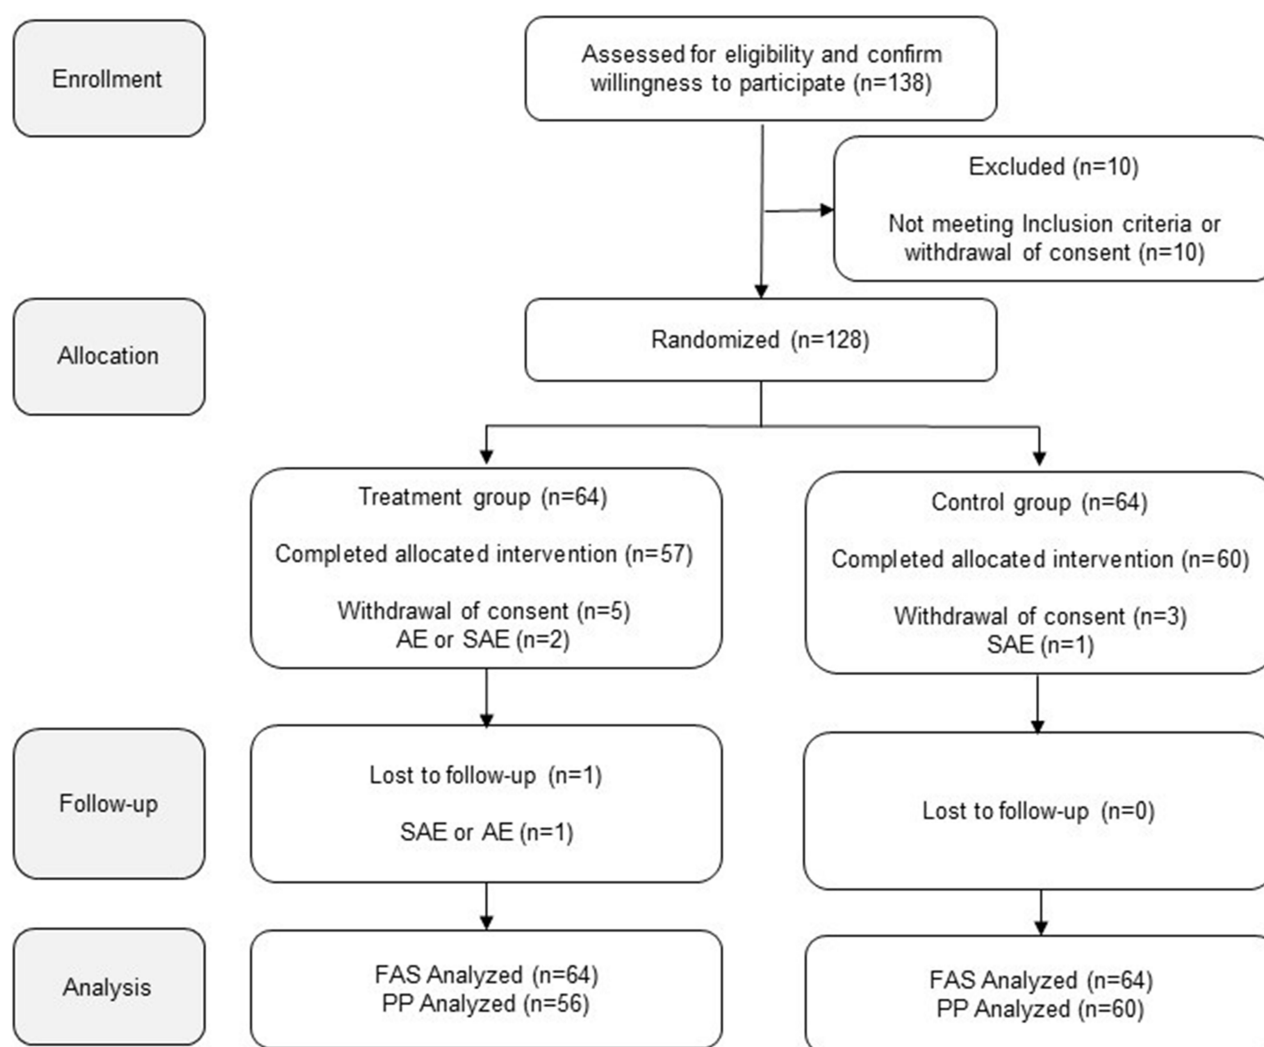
Enrollment

Assessed for eligibility and confirm willingness to participate (n=138)

Excluded (n=10)

Not meeting Inclusion criteria or withdrawal of consent (n=10)

Allocation

Randomized (n=128)

Treatment group (n=64)

Completed allocated intervention (n=57)

Withdrawal of consent (n=5)
AE or SAE (n=2)

Control group (n=64)

Completed allocated intervention (n=60)

Withdrawal of consent (n=3)
SAE (n=1)

Follow-up

Lost to follow-up (n=1)

SAE or AE (n=1)

Lost to follow-up (n=0)

Analysis

FAS Analyzed (n=64)
PP Analyzed (n=56)

FAS Analyzed (n=64)
PP Analyzed (n=60)